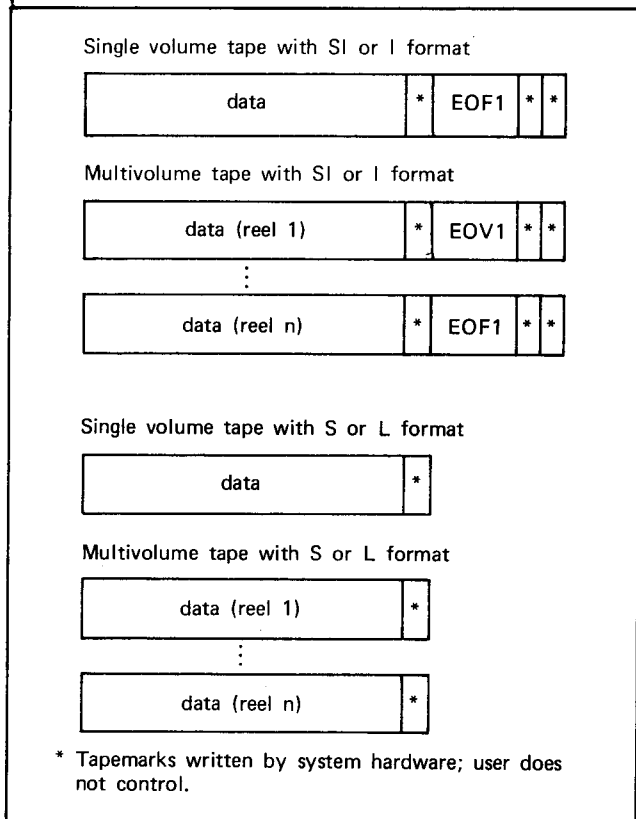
Single volume tape with SI or I format

| data | * | EOF1 | * | * |
|---|---|---|---|---|

Multivolume tape with SI or I format

| data (reel 1) | * | EOV1 | * | * |
|---|---|---|---|---|

⋮

| data (reel n) | * | EOF1 | * | * |
|---|---|---|---|---|

Single volume tape with S or L format

| data | * |
|---|---|

Multivolume tape with S or L format

| data (reel 1) | * |
|---|---|

⋮

| data (reel n) | * |
|---|---|

* Tapemarks written by system hardware; user does not control.